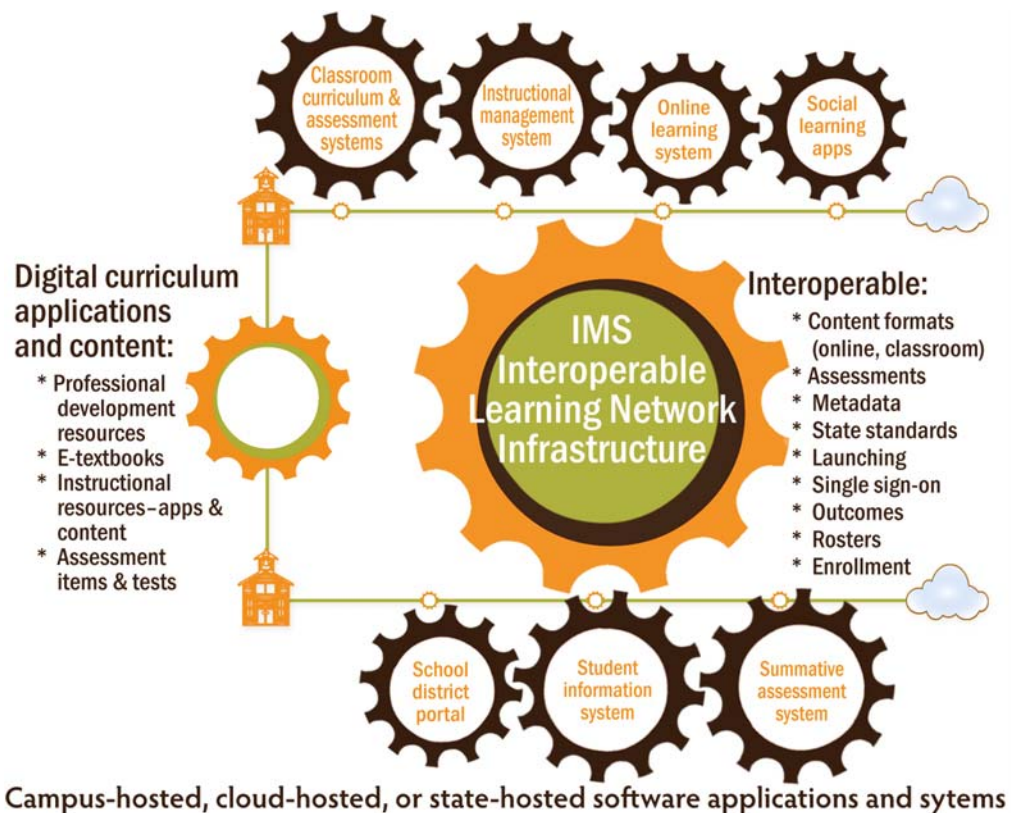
Classroom curriculum & assessment systems

Instructional management system

Online learning system

Social learning apps

Digital curriculum applications and content:

* Professional development resources
* E-textbooks
* Instructional resources–apps & content
* Assessment items & tests

IMS Interoperable Learning Network Infrastructure

Interoperable:

* Content formats (online, classroom)
* Assessments
* Metadata
* State standards
* Launching
* Single sign-on
* Outcomes
* Rosters
* Enrollment

School district portal

Student information system

Summative assessment system

Campus-hosted, cloud-hosted, or state-hosted software applications and sytems